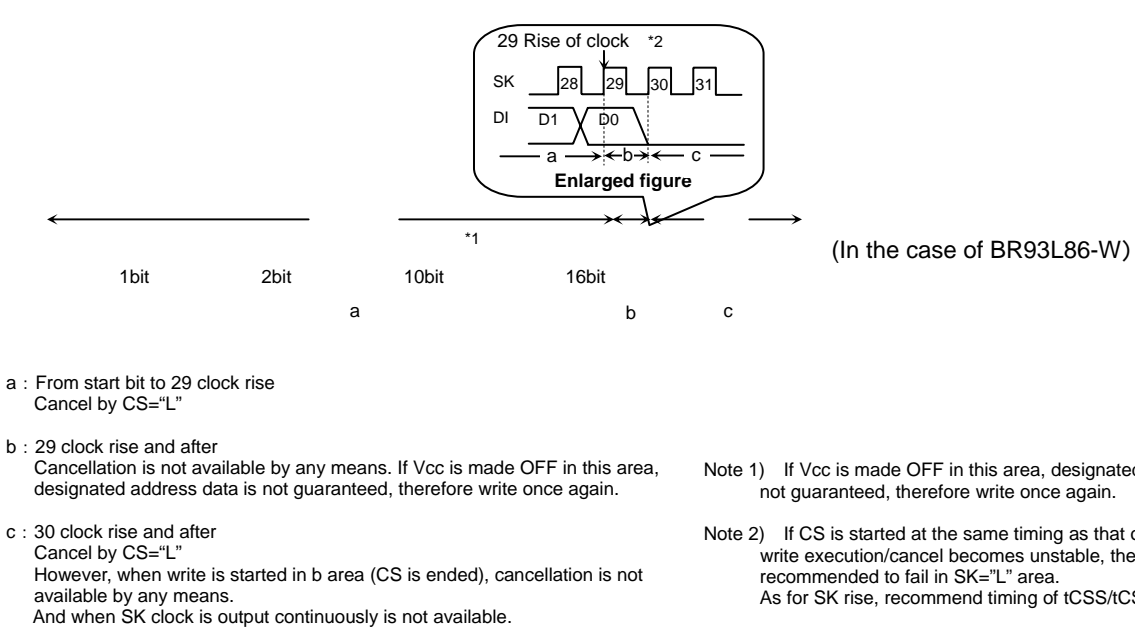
29 Rise of clock *2

SK 28 29 30 31

DI D1 D0

a b c

Enlarged figure

*1

(In the case of BR93L86-W)

1bit 2bit 10bit 16bit

a b c

a : From start bit to 29 clock rise
Cancel by CS="L"

b : 29 clock rise and after
Cancellation is not available by any means. If Vcc is made OFF in this area, designated address data is not guaranteed, therefore write once again.

c : 30 clock rise and after
Cancel by CS="L"
However, when write is started in b area (CS is ended), cancellation is not available by any means.
And when SK clock is output continuously is not available.

Note 1) If Vcc is made OFF in this area, designated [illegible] not guaranteed, therefore write once again.

Note 2) If CS is started at the same timing as that o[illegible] write execution/cancel becomes unstable, the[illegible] recommended to fail in SK="L" area.
As for SK rise, recommend timing of tCSS/tCS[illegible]